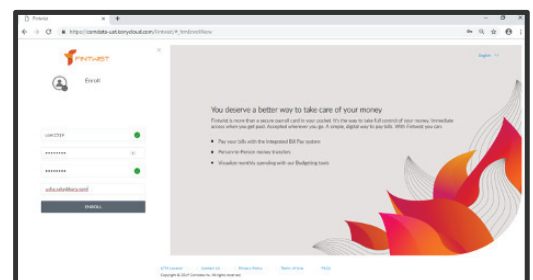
Fintwest

https://comdata-uat.tonyolcloud.com/fintwest/#_/enrollNew

FINTWEST

Enroll

LUKCSTEP

•••••••••

•••••••••

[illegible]

ENROLL

English

You deserve a better way to take care of your money

Fintwist is more than a secure payroll card in your pocket. It's the way to take full control of your money. Immediate access when you get paid. Accepted wherever you go. A simple, digital way to pay bills. With Fintwist you can:

Pay your bills with the Integrated Bill Pay system

Person-to-Person money transfers

Visualize monthly spending with our Budgeting tools

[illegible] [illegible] Privacy Policy Terms of Use FAQs

Copyright © 2019 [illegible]. All rights reserved.